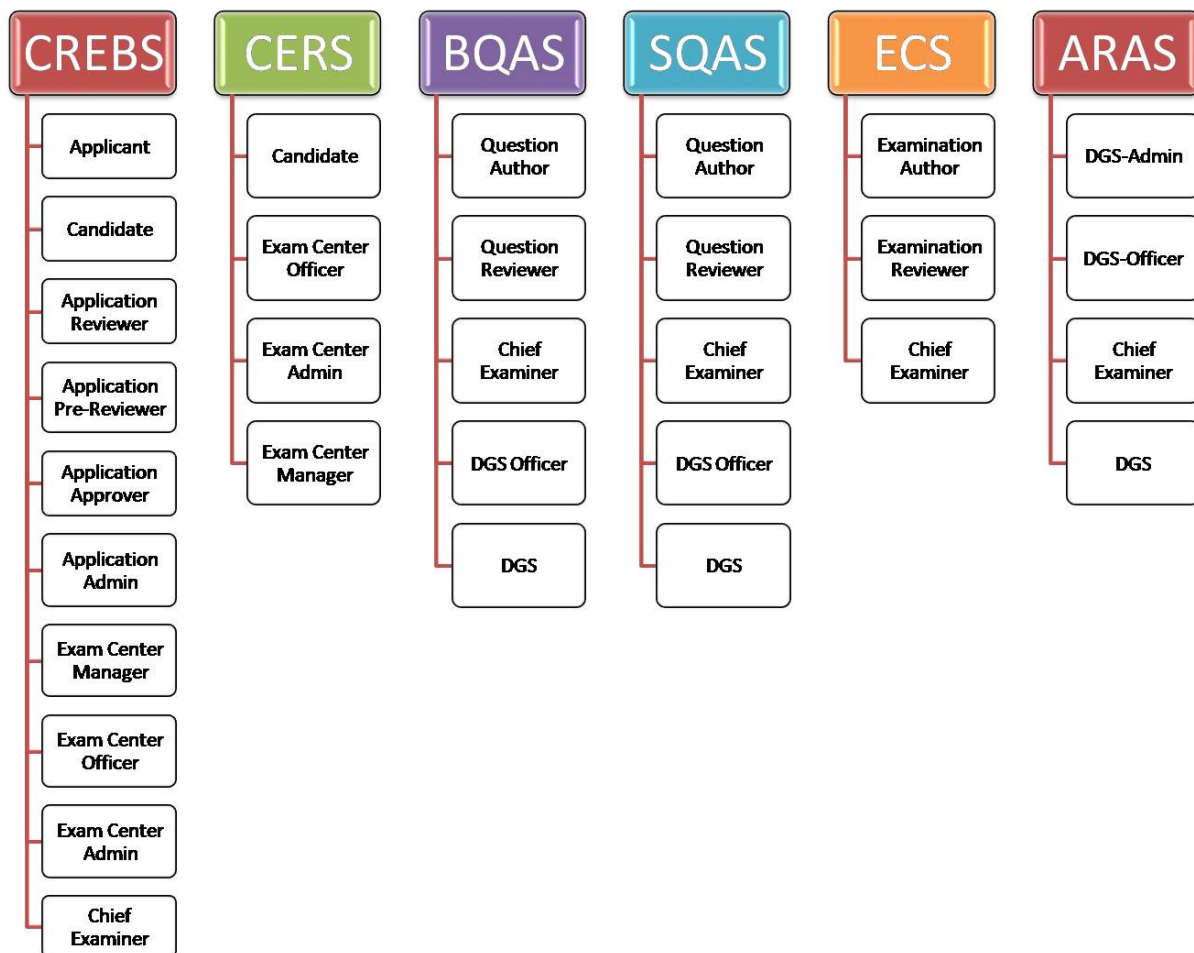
CREBS

Applicant

Candidate

Application Reviewer

Application Pre-Reviewer

Application Approver

Application Admin

Exam Center Manager

Exam Center Officer

Exam Center Admin

Chief Examiner

CERS

Candidate

Exam Center Officer

Exam Center Admin

Exam Center Manager

BQAS

Question Author

Question Reviewer

Chief Examiner

DGS Officer

DGS

SQAS

Question Author

Question Reviewer

Chief Examiner

DGS Officer

DGS

ECS

Examination Author

Examination Reviewer

Chief Examiner

ARAS

DGS-Admin

DGS-Officer

Chief Examiner

DGS